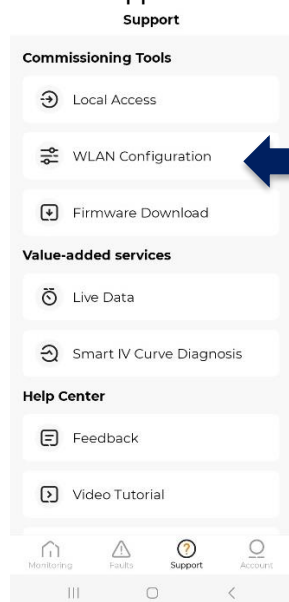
Support

Commissioning Tools

Local Access

WLAN Configuration

Firmware Download

Value-added services

Live Data

Smart IV Curve Diagnosis

Help Center

Feedback

Video Tutorial

Monitoring Faults Support Account